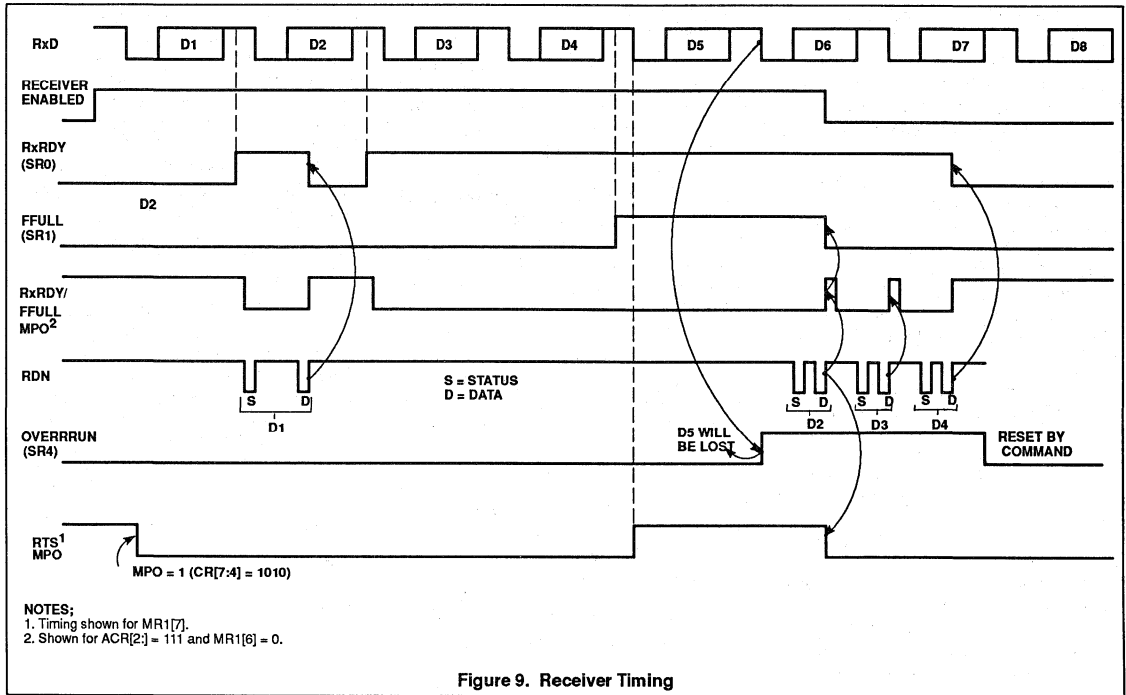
RxD
D1
D2
D3
D4
D5
D6
D7
D8

RECEIVER ENABLED

RxRDY (SR0)

D2

FFULL (SR1)

RxRDY/ FFULL MPO$^2$

RDN

S = STATUS
D = DATA

S D
D1

S D S D S D
D2 D3 D4

OVERRRUN (SR4)

D5 WILL BE LOST

RESET BY COMMAND

RTS$^1$ MPO

MPO = 1 (CR[7:4] = 1010)

NOTES;
1. Timing shown for MR1[7].
2. Shown for ACR[2:] = 111 and MR1[6] = 0.

Figure 9. Receiver Timing